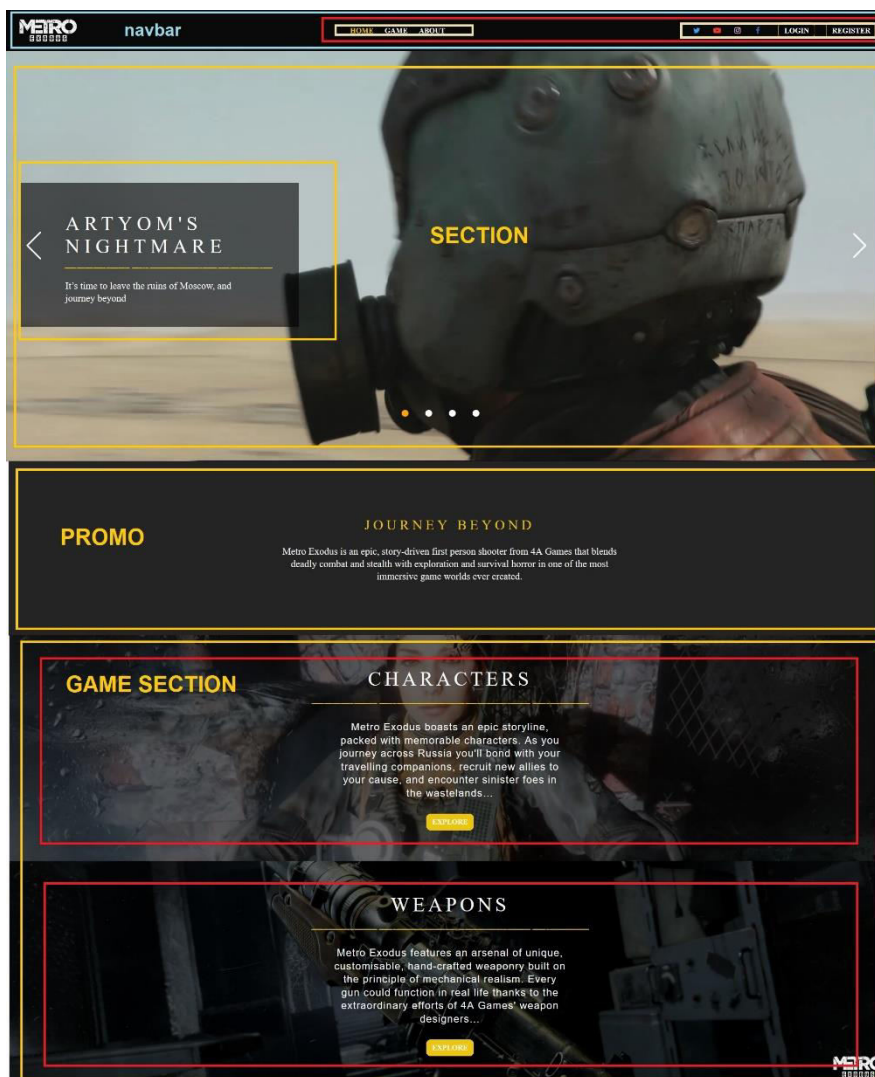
METRO

navbar

HOME GAME ABOUT

LOGIN REGISTER

ARTYOM'S NIGHTMARE

It's time to leave the ruins of Moscow, and journey beyond

SECTION

PROMO

JOURNEY BEYOND

Metro Exodus is an epic, story-driven first person shooter from 4A Games that blends deadly combat and stealth with exploration and survival horror in one of the most immersive game worlds ever created.

GAME SECTION

CHARACTERS

Metro Exodus boasts an epic storyline, packed with memorable characters. As you journey across Russia you'll bond with your travelling companions, recruit new allies to your cause, and encounter sinister foes in the wastelands...

EXPLORE

WEAPONS

Metro Exodus features an arsenal of unique, customisable, hand-crafted weaponry built on the principle of mechanical realism. Every gun could function in real life thanks to the extraordinary efforts of 4A Games' weapon designers...

EXPLORE

METRO